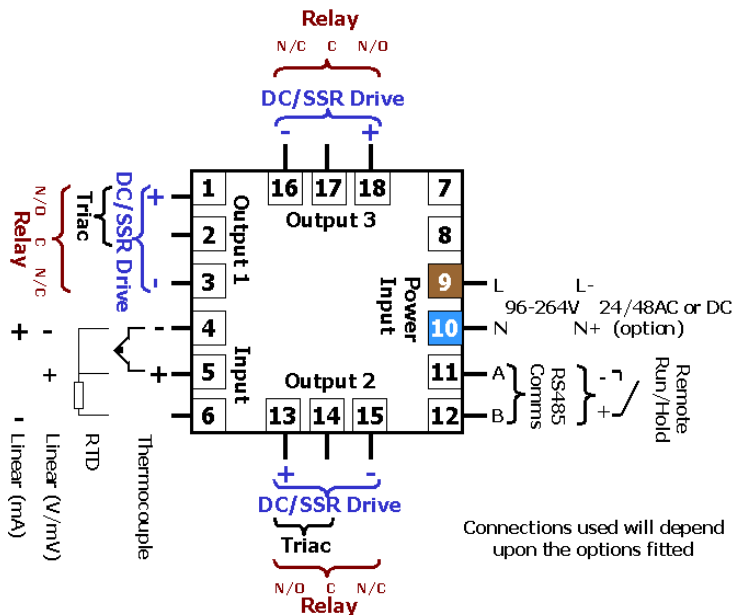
Relay
N/C C N/O
DC/SSR Drive
- +
16 17 18
7
Output 3
8
1
2
3
Output 1
+
-
DC/SSR Drive
Triac
N/O C N/C
Relay
9 L L-
Power Input
96-264V 24/48AC or DC
10 N N+ (option)
4
5
6
Input
- +
+ -
+
-
Linear (mA)
Linear (V/mV)
RTD
Thermocouple
Output 2
13 14 15
11 A
12 B
RS485 Comms
- +
Remote Run/Hold
+ -
DC/SSR Drive
Triac
N/O C N/C
Relay
Connections used will depend upon the options fitted